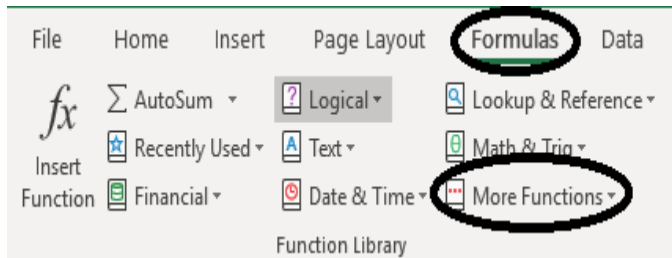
File Home Insert Page Layout Formulas Data

$fx$ Insert Function

∑ AutoSum ▾
Recently Used ▾
Financial ▾

Logical ▾
Text ▾
Date & Time ▾

Lookup & Reference ▾
Math & Trig ▾
More Functions ▾

Function Library